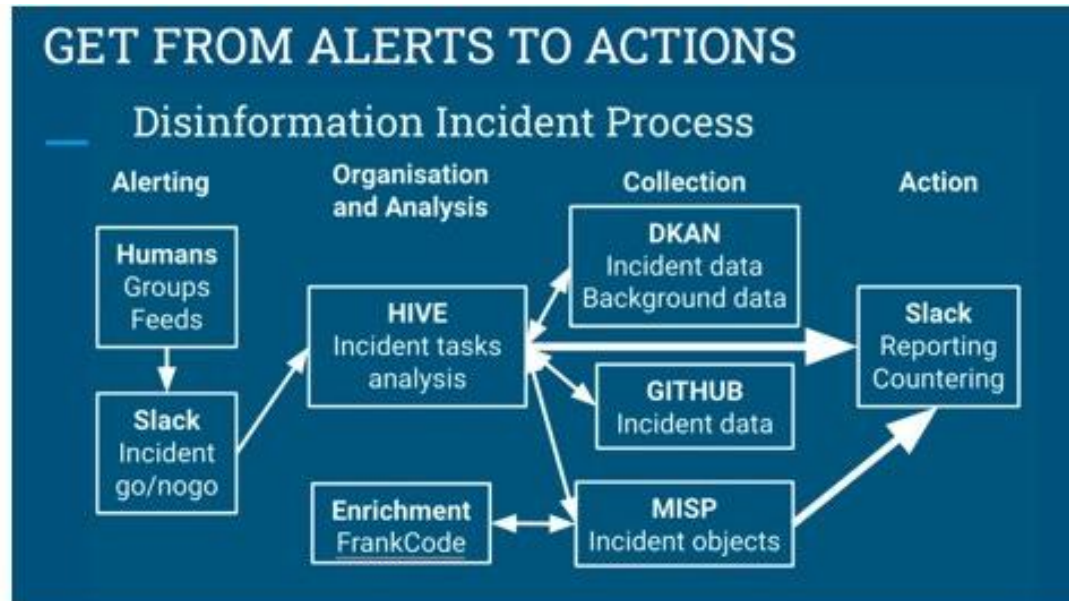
GET FROM ALERTS TO ACTIONS

Disinformation Incident Process

Alerting

Organisation and Analysis

Collection

Action

Humans
Groups
Feeds

Slack
Incident
go/nogo

HIVE
Incident tasks
analysis

DKAN
Incident data
Background data

GITHUB
Incident data

Enrichment
FrankCode

MISP
Incident objects

Slack
Reporting
Countering